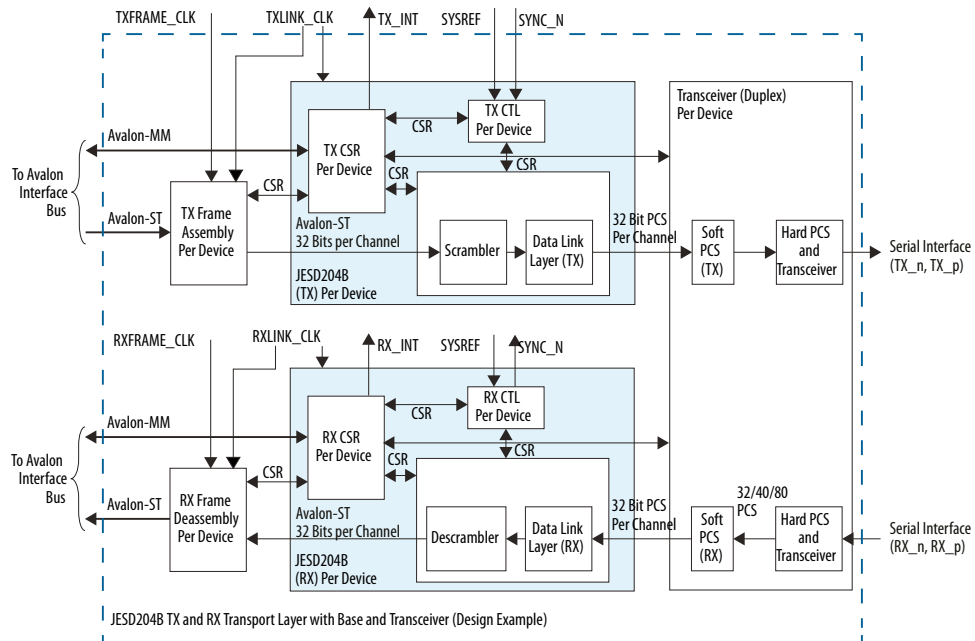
TXFRAME_CLK
TXLINK_CLK
TX_INT
SYSREF
SYNC_N
Transceiver (Duplex) Per Device
TX CTL Per Device
CSR
TX CSR Per Device
Avalon-MM
CSR
CSR
CSR
To Avalon Interface Bus
Avalon-ST
TX Frame Assembly Per Device
Avalon-ST 32 Bits per Channel
Scrambler
Data Link Layer (TX)
32 Bit PCS Per Channel
Soft PCS (TX)
Hard PCS and Transceiver
Serial Interface (TX_n, TX_p)
JESD204B (TX) Per Device

RXFRAME_CLK
RXLINK_CLK
RX_INT
SYSREF
SYNC_N
RX CTL Per Device
CSR
Avalon-MM
RX CSR Per Device
CSR
CSR
CSR
To Avalon Interface Bus
Avalon-ST
RX Frame Deassembly Per Device
Avalon-ST 32 Bits per Channel
Descrambler
Data Link Layer (RX)
32 Bit PCS Per Channel
32/40/80 PCS
Soft PCS (RX)
Hard PCS and Transceiver
Serial Interface (RX_n, RX_p)
JESD204B (RX) Per Device
JESD204B TX and RX Transport Layer with Base and Transceiver (Design Example)